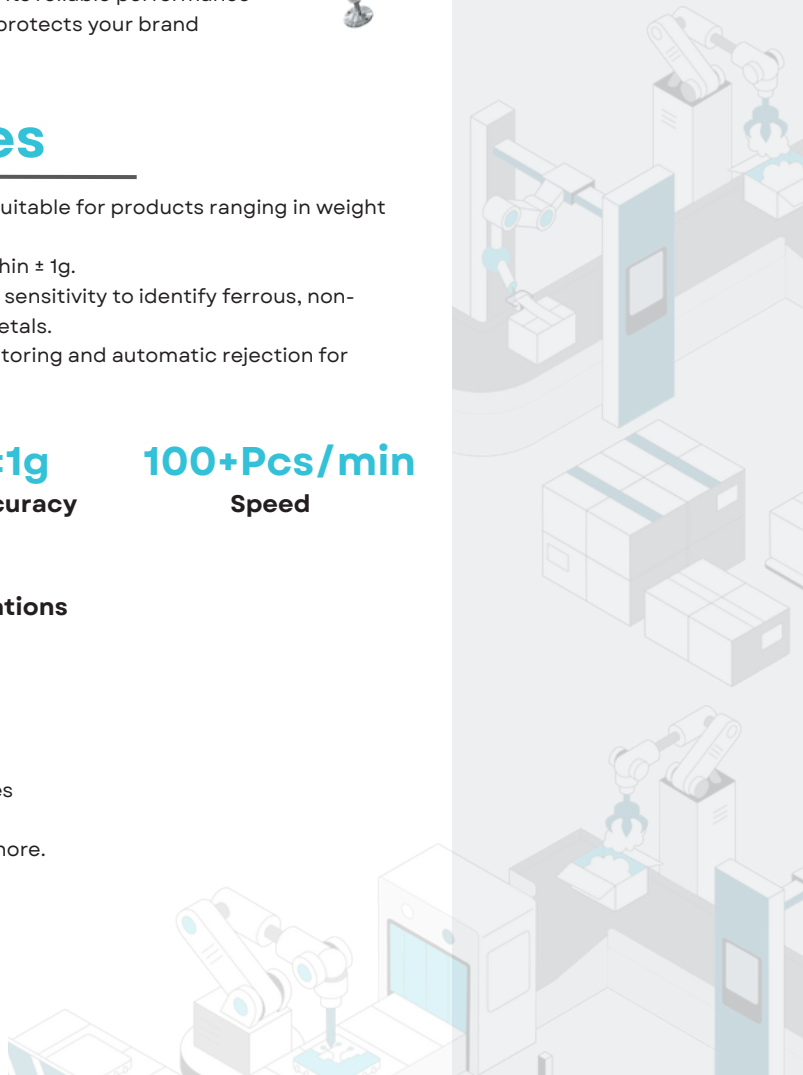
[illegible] reliable performance
protects your brand

es

uitable for products ranging in weight

hin ± 1g.
sensitivity to identify ferrous, non-
etals.
toring and automatic rejection for

±1g
curacy

100+Pcs/min
Speed

ntions

es

nore.